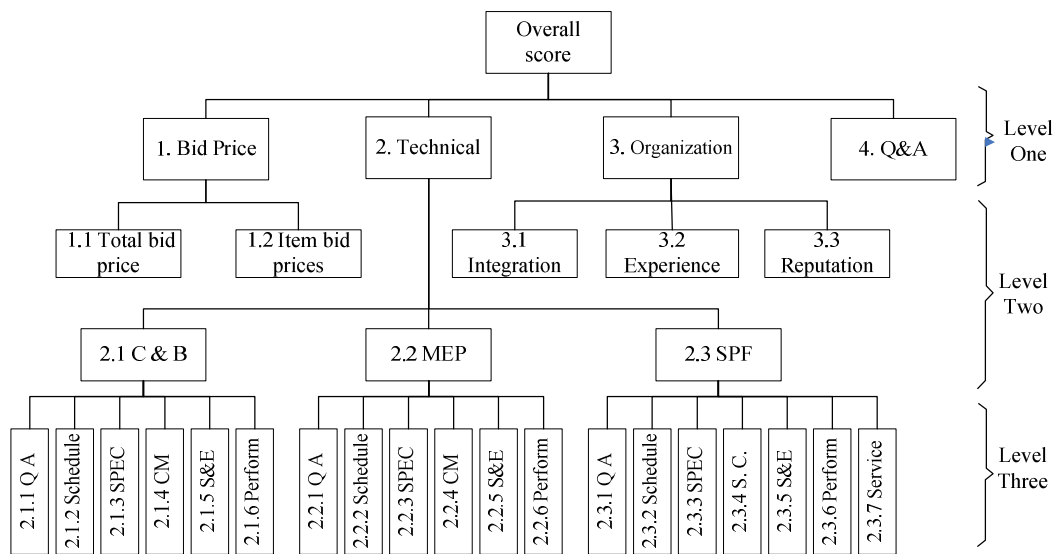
Overall score

1. Bid Price
2. Technical
3. Organization
4. Q&A

Level One

1.1 Total bid price
1.2 Item bid prices
3.1 Integration
3.2 Experience
3.3 Reputation

Level Two

2.1 C & B
2.2 MEP
2.3 SPF

2.1.1 Q A
2.1.2 Schedule
2.1.3 SPEC
2.1.4 CM
2.1.5 S&E
2.1.6 Perform

2.2.1 Q A
2.2.2 Schedule
2.2.3 SPEC
2.2.4 CM
2.2.5 S&E
2.2.6 Perform

2.3.1 Q A
2.3.2 Schedule
2.3.3 SPEC
2.3.4 S. C.
2.3.5 S&E
2.3.6 Perform
2.3.7 Service

Level Three